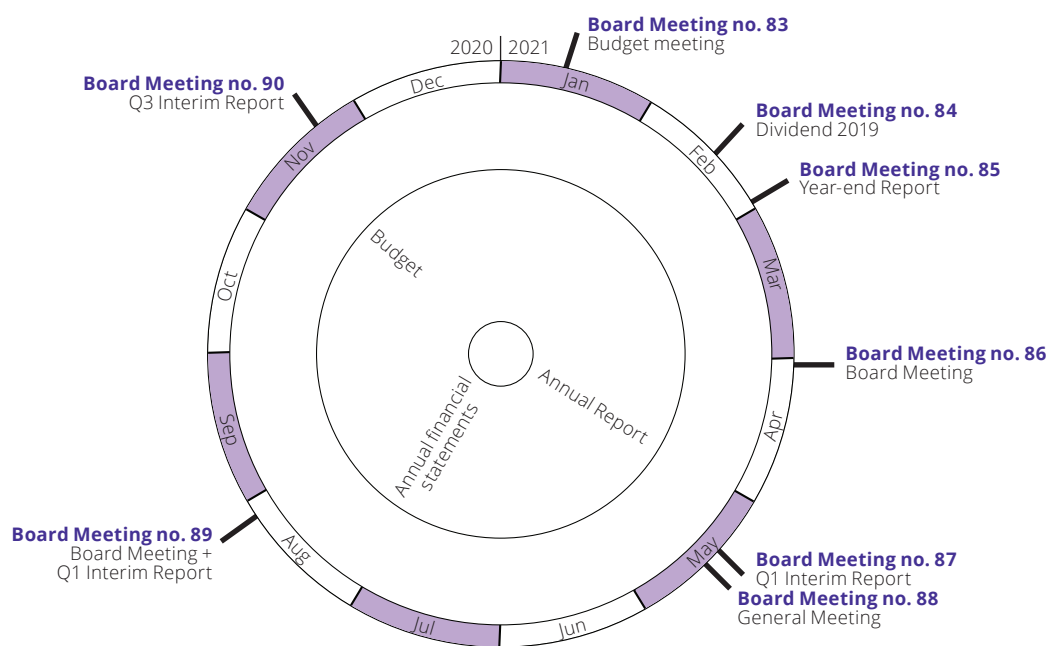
2020 | 2021

Board Meeting no. 83
Budget meeting

Board Meeting no. 84
Dividend 2019

Board Meeting no. 85
Year-end Report

Board Meeting no. 86
Board Meeting

Board Meeting no. 87
Q1 Interim Report

Board Meeting no. 88
General Meeting

Board Meeting no. 89
Board Meeting +
Q1 Interim Report

Board Meeting no. 90
Q3 Interim Report

Jan
Feb
Mar
Apr
May
Jun
Jul
Aug
Sep
Oct
Nov
Dec

Budget
Annual Report
Annual financial statements